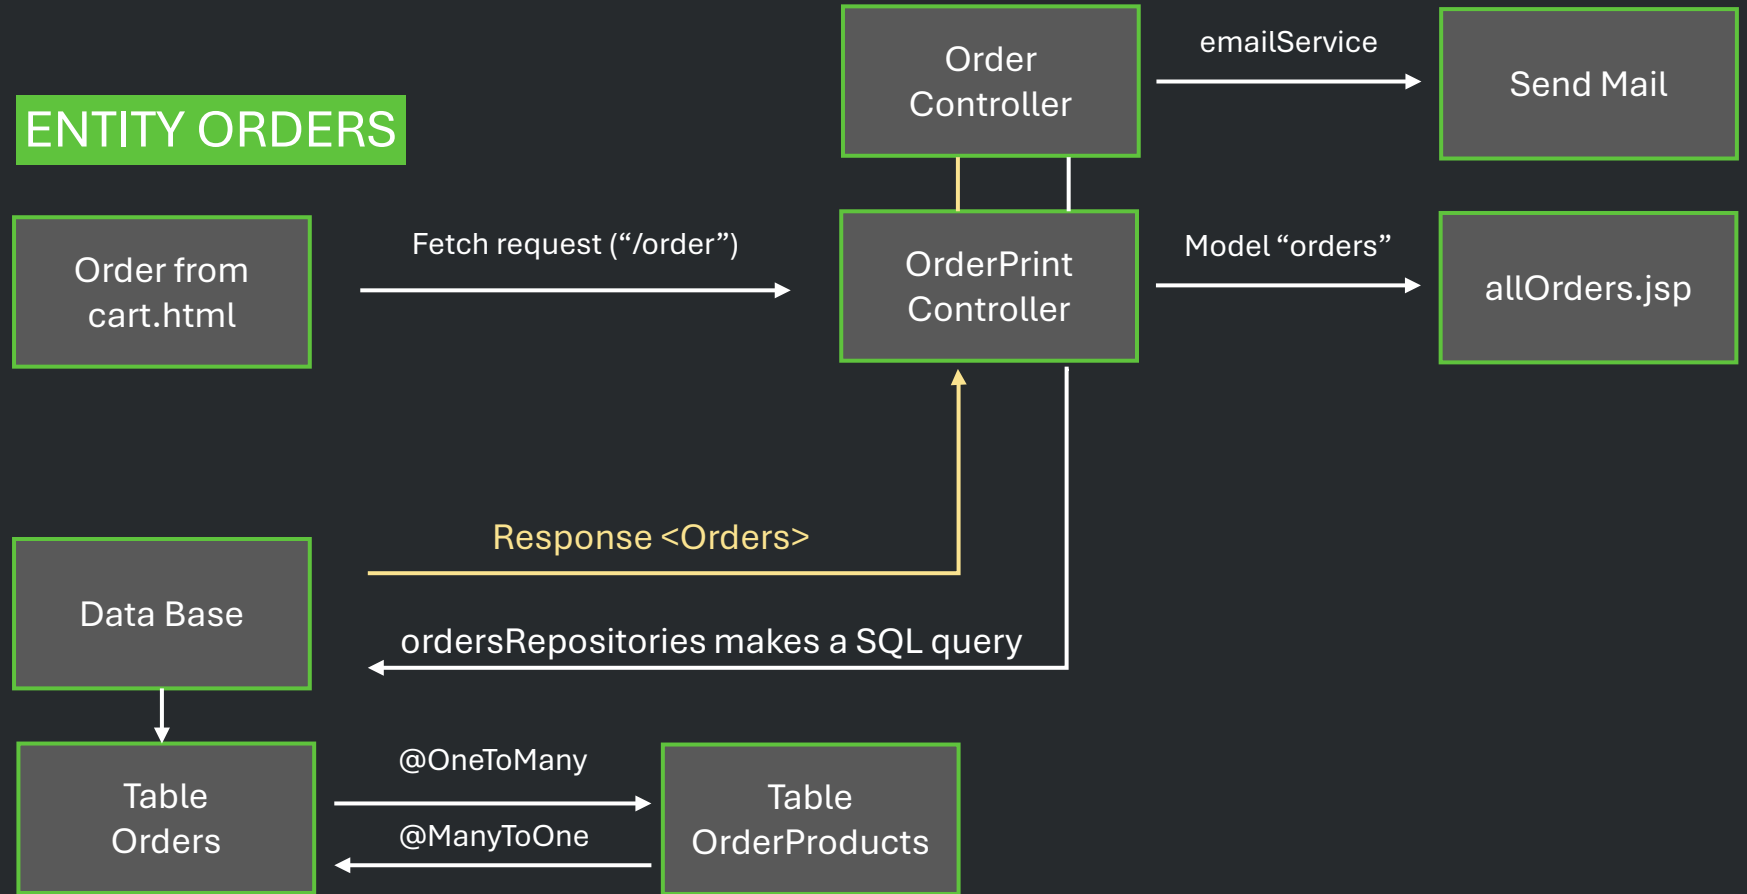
ENTITY ORDERS

Order Controller

emailService

Send Mail

Order from cart.html

Fetch request (“/order”)

OrderPrint Controller

Model “orders”

allOrders.jsp

Response <Orders>

Data Base

ordersRepositories makes a SQL query

Table Orders

@OneToMany

@ManyToOne

Table OrderProducts